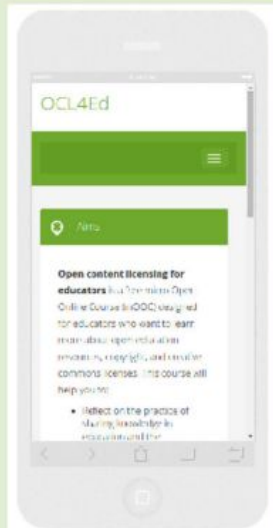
OCL4Ed

Aims

Open content licensing for educators is a free micro Open Online Course (mOOC) designed for educators who want to learn more about open education resources, copyright, and creative commons licenses. This course will help you to:

- Reflect on the practice of sharing knowledge in education and the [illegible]